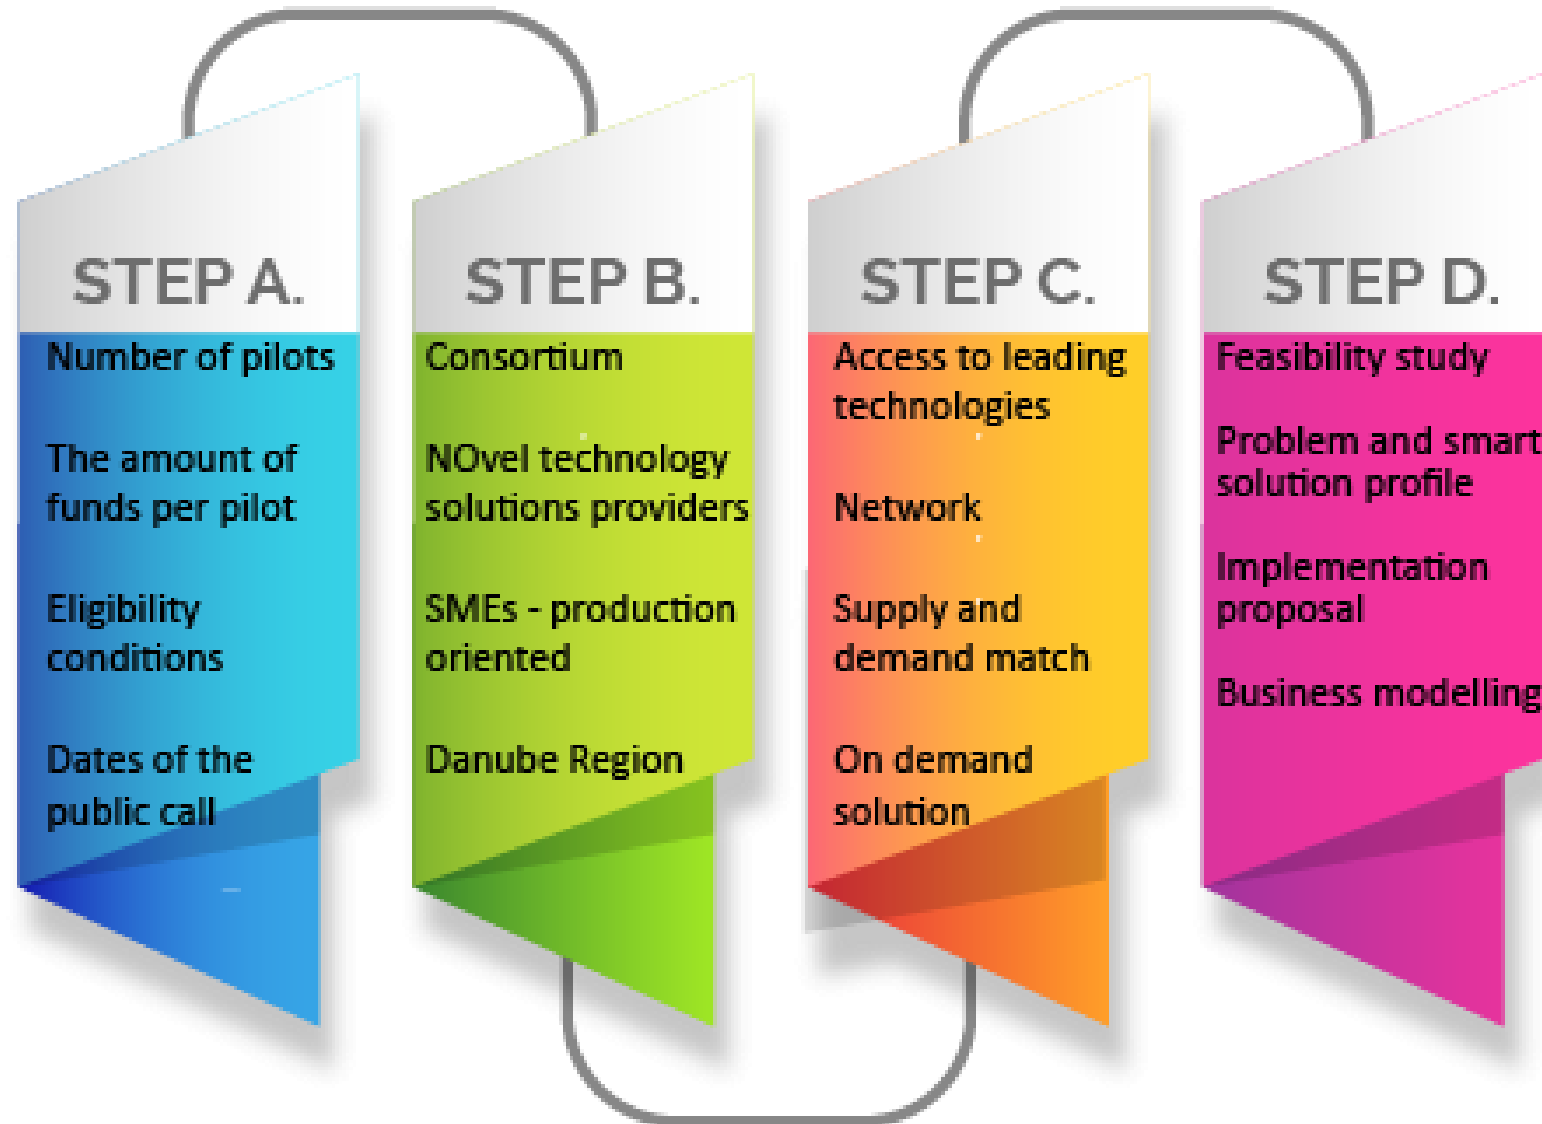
STEP A.

Number of pilots

The amount of funds per pilot

Eligibility conditions

Dates of the public call

STEP B.

Consortium

NOvel technology solutions providers

SMEs - production oriented

Danube Region

STEP C.

Access to leading technologies

Network

Supply and demand match

On demand solution

STEP D.

Feasibility study

Problem and smart solution profile

Implementation proposal

Business modelling